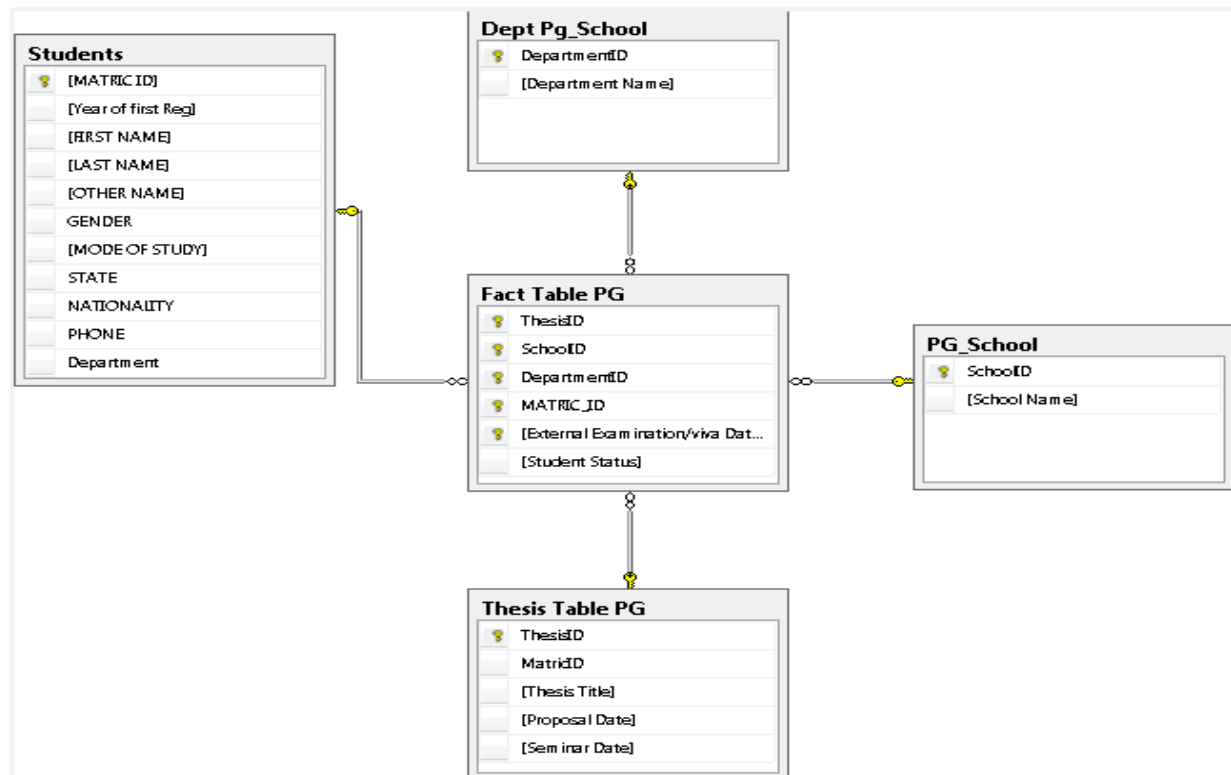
Students
[MATRIC ID]
[Year of first Reg]
[FIRST NAME]
[LAST NAME]
[OTHER NAME]
GENDER
[MODE OF STUDY]
STATE
NATIONALITY
PHONE
Department

Dept Pg_School
DepartmentID
[Department Name]

Fact Table PG
ThesisID
SchoolID
DepartmentID
MATRIC_ID
[External Examination/viva Dat...
[Student Status]

PG_School
SchoolID
[School Name]

Thesis Table PG
ThesisID
MatricID
[Thesis Title]
[Proposal Date]
[Seminar Date]